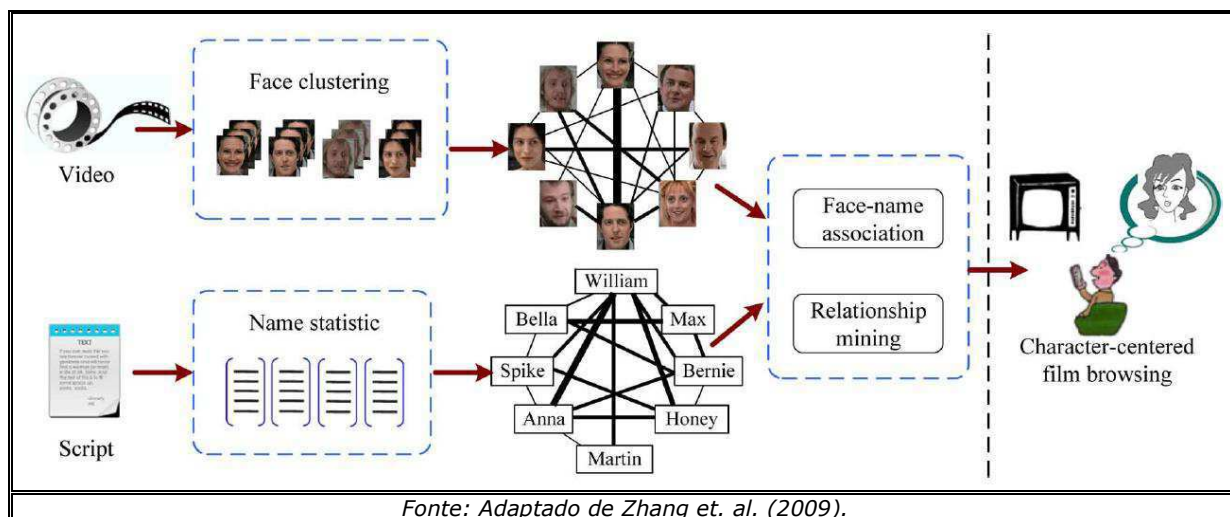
Face clustering

Video

Face-name association

Relationship mining

Name statistic

William

Bella

Max

Spike

Bernie

Anna

Honey

Martin

Script

TEXT

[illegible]

Character-centered film browsing

Fonte: Adaptado de Zhang et. al. (2009).